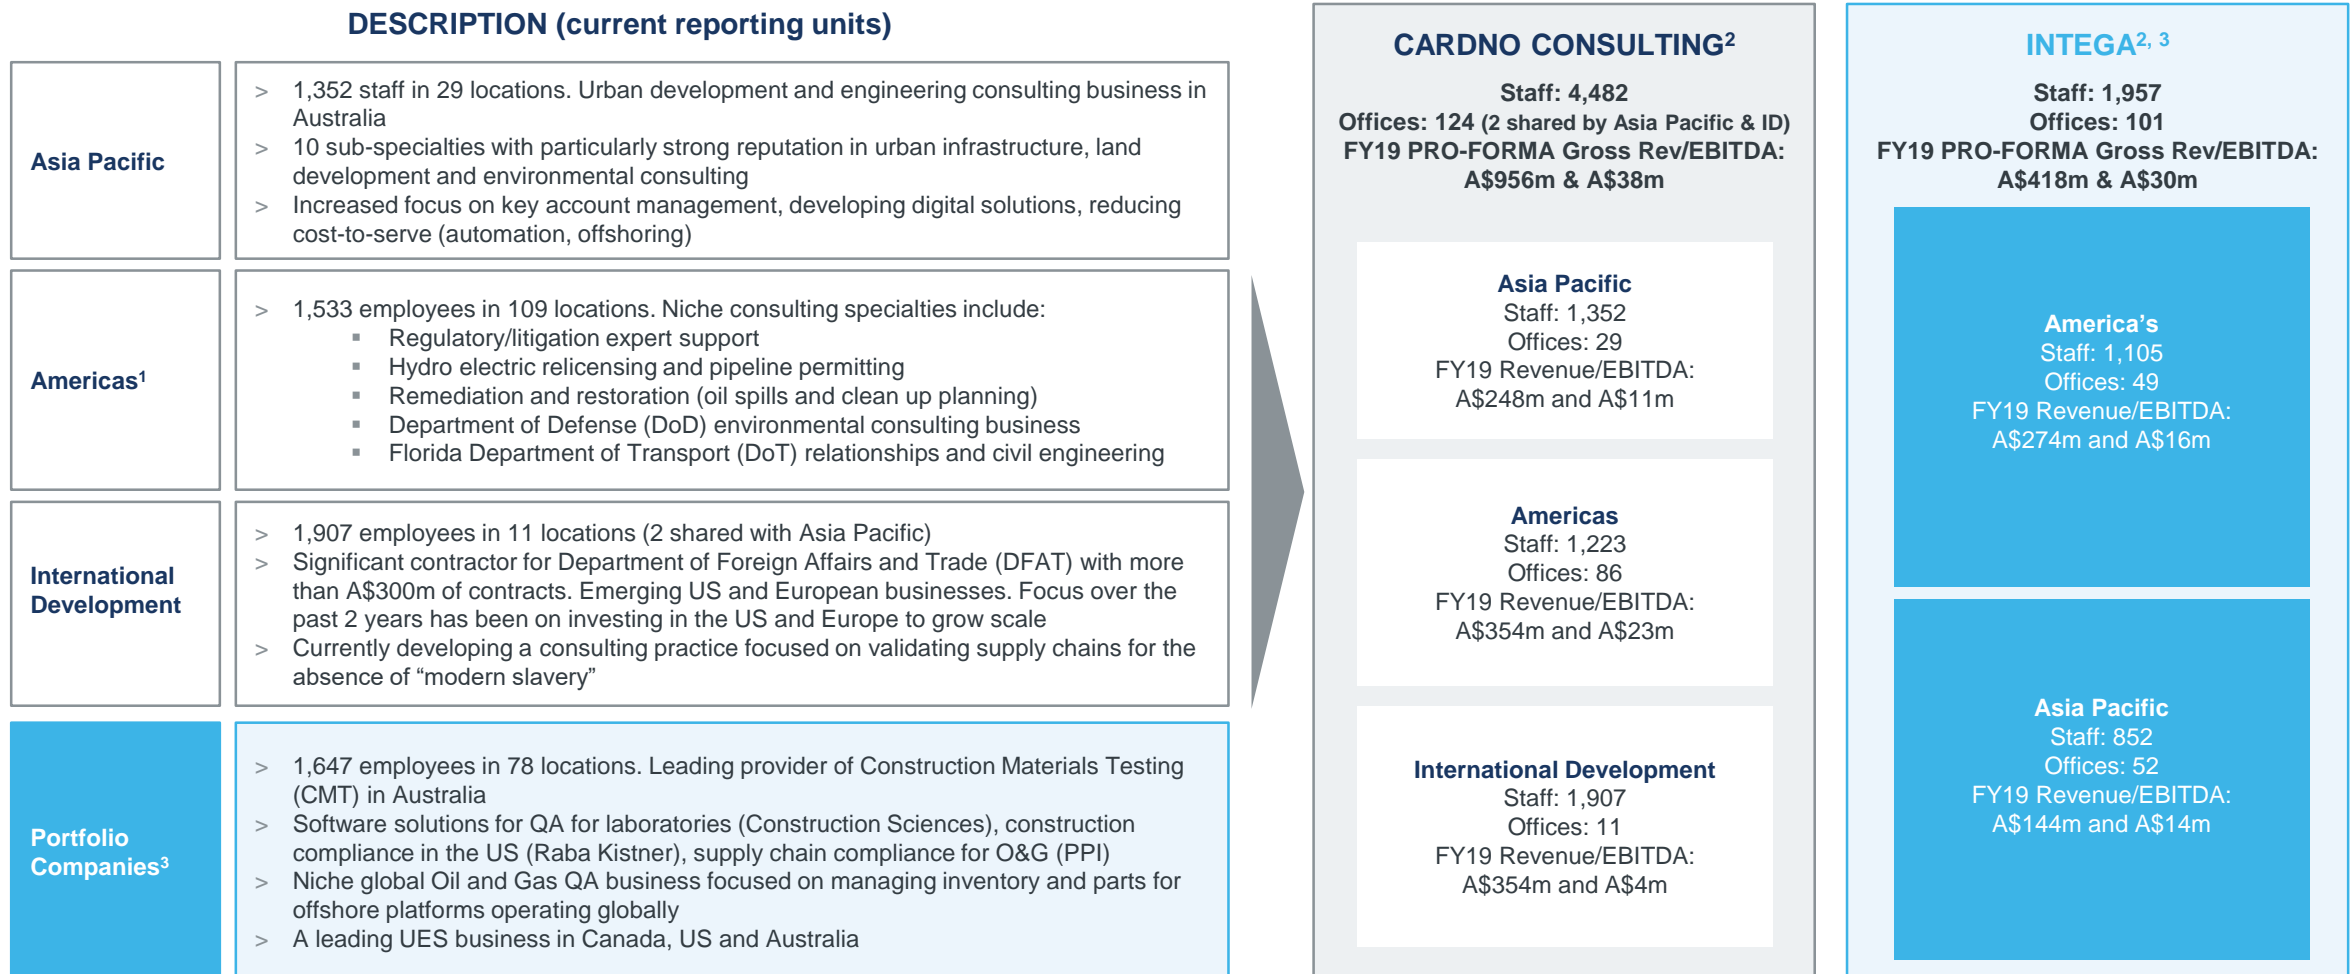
DESCRIPTION (current reporting units)

Asia Pacific

> 1,352 staff in 29 locations. Urban development and engineering consulting business in Australia
> 10 sub-specialties with particularly strong reputation in urban infrastructure, land development and environmental consulting
> Increased focus on key account management, developing digital solutions, reducing cost-to-serve (automation, offshoring)

Americas$^1$

> 1,533 employees in 109 locations. Niche consulting specialties include:
▪ Regulatory/litigation expert support
▪ Hydro electric relicensing and pipeline permitting
▪ Remediation and restoration (oil spills and clean up planning)
▪ Department of Defense (DoD) environmental consulting business
▪ Florida Department of Transport (DoT) relationships and civil engineering

International Development

> 1,907 employees in 11 locations (2 shared with Asia Pacific)
> Significant contractor for Department of Foreign Affairs and Trade (DFAT) with more than A\$300m of contracts. Emerging US and European businesses. Focus over the past 2 years has been on investing in the US and Europe to grow scale
> Currently developing a consulting practice focused on validating supply chains for the absence of “modern slavery”

Portfolio Companies$^3$

> 1,647 employees in 78 locations. Leading provider of Construction Materials Testing (CMT) in Australia
> Software solutions for QA for laboratories (Construction Sciences), construction compliance in the US (Raba Kistner), supply chain compliance for O&G (PPI)
> Niche global Oil and Gas QA business focused on managing inventory and parts for offshore platforms operating globally
> A leading UES business in Canada, US and Australia

CARDNO CONSULTING$^2$
Staff: 4,482
Offices: 124 (2 shared by Asia Pacific & ID)
FY19 PRO-FORMA Gross Rev/EBITDA: A\$956m & A\$38m

Asia Pacific
Staff: 1,352
Offices: 29
FY19 Revenue/EBITDA: A\$248m and A\$11m

Americas
Staff: 1,223
Offices: 86
FY19 Revenue/EBITDA: A\$354m and A\$23m

International Development
Staff: 1,907
Offices: 11
FY19 Revenue/EBITDA: A\$354m and A\$4m

INTEGA$^{2, 3}$
Staff: 1,957
Offices: 101
FY19 PRO-FORMA Gross Rev/EBITDA: A\$418m & A\$30m

America’s
Staff: 1,105
Offices: 49
FY19 Revenue/EBITDA: A\$274m and A\$16m

Asia Pacific
Staff: 852
Offices: 52
FY19 Revenue/EBITDA: A\$144m and A\$14m